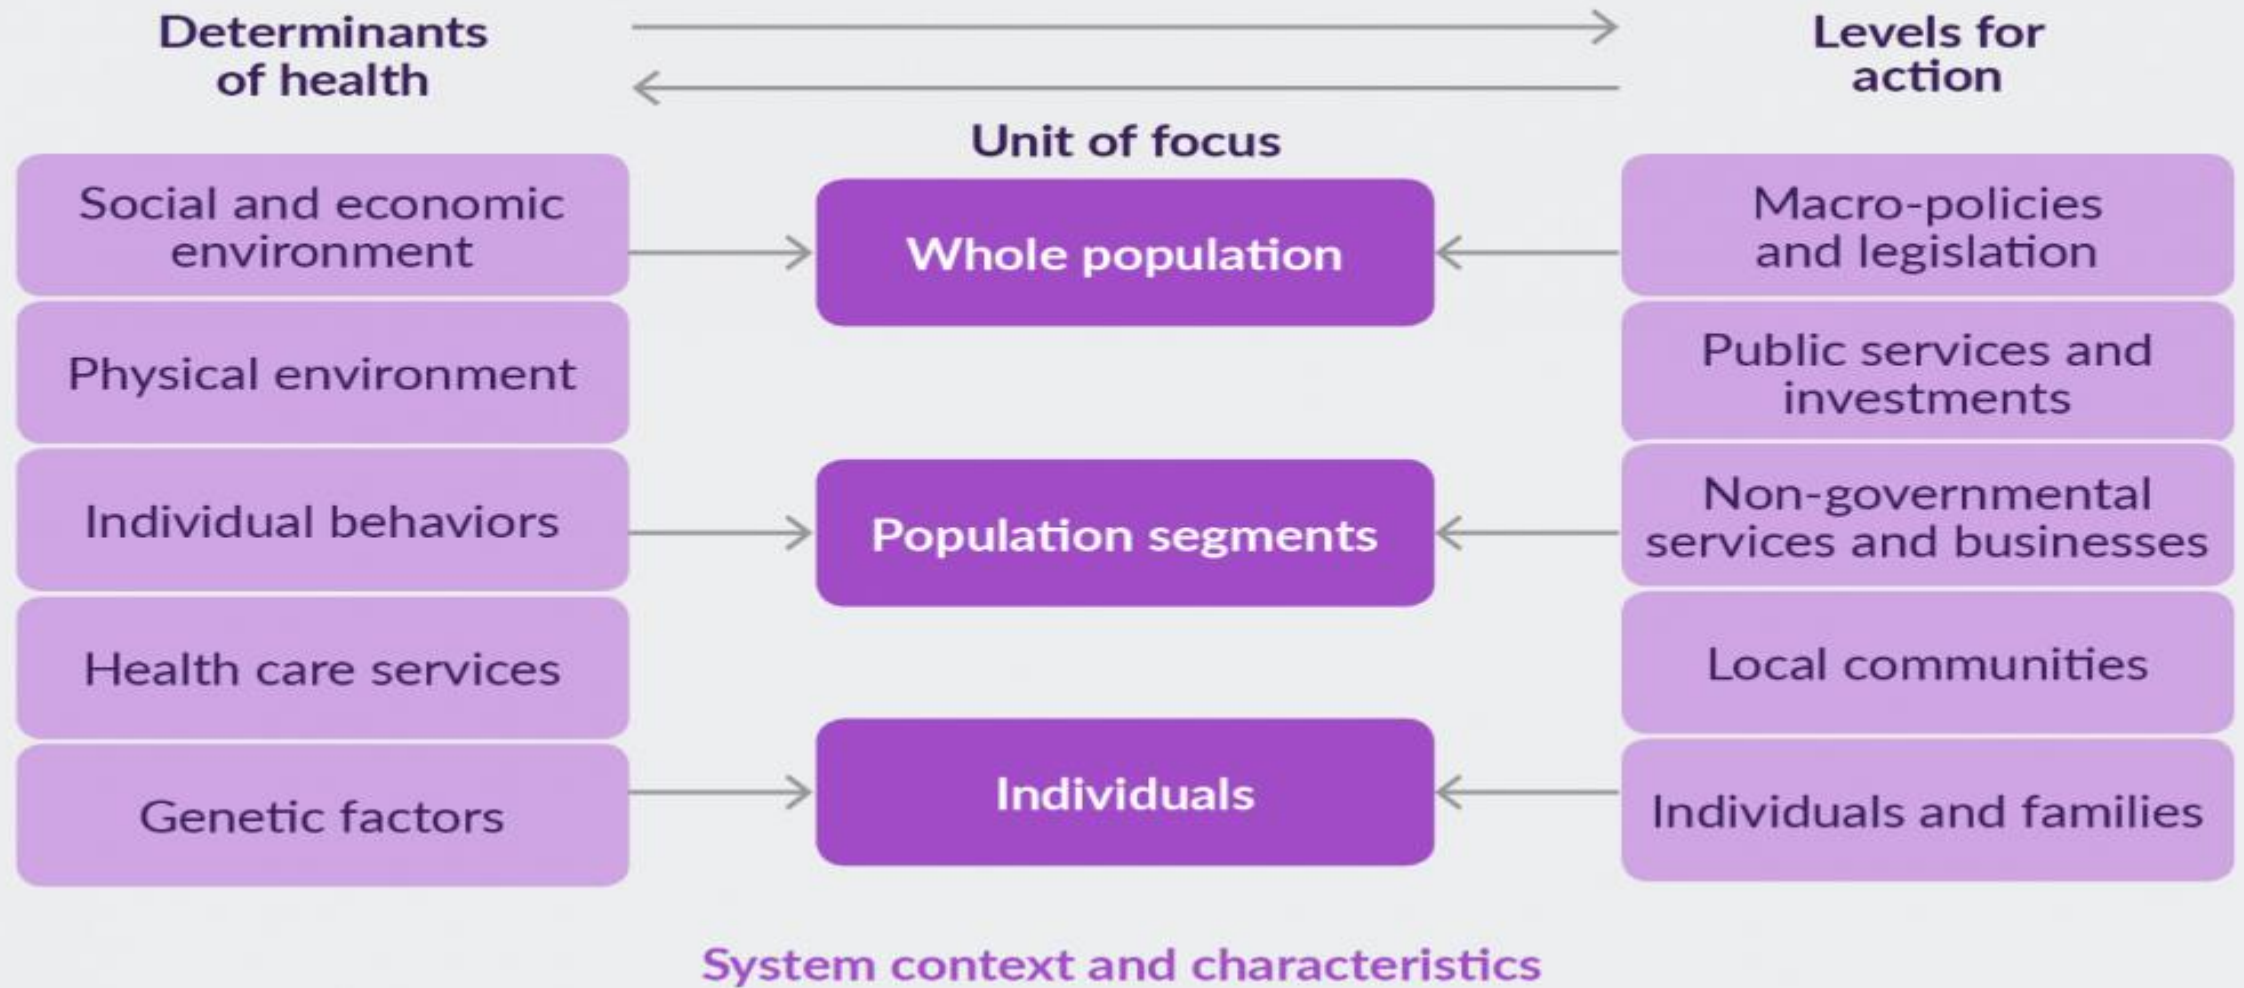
Determinants of health

Levels for action

Unit of focus

Social and economic environment

Physical environment

Individual behaviors

Health care services

Genetic factors

Whole population

Population segments

Individuals

Macro-policies and legislation

Public services and investments

Non-governmental services and businesses

Local communities

Individuals and families

System context and characteristics